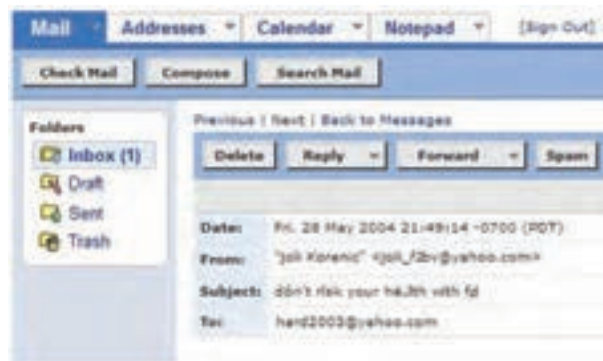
Mail Addresses Calendar Notepad [Sign Out]

Check Mail Compose Search Mail

Folders
Inbox (1)
Draft
Sent
Trash

Previous | Next | Back to Messages

Delete Reply Forward Spam

| Date: | Fri, 28 May 2004 21:49:14 -0700 (PDT) |
|---|---|
| From: | "Joli Korenic" <joli_f2bv@yahoo.com> |
| Subject: | don't risk your health with fd |
| To: | hard2003@yahoo.com |